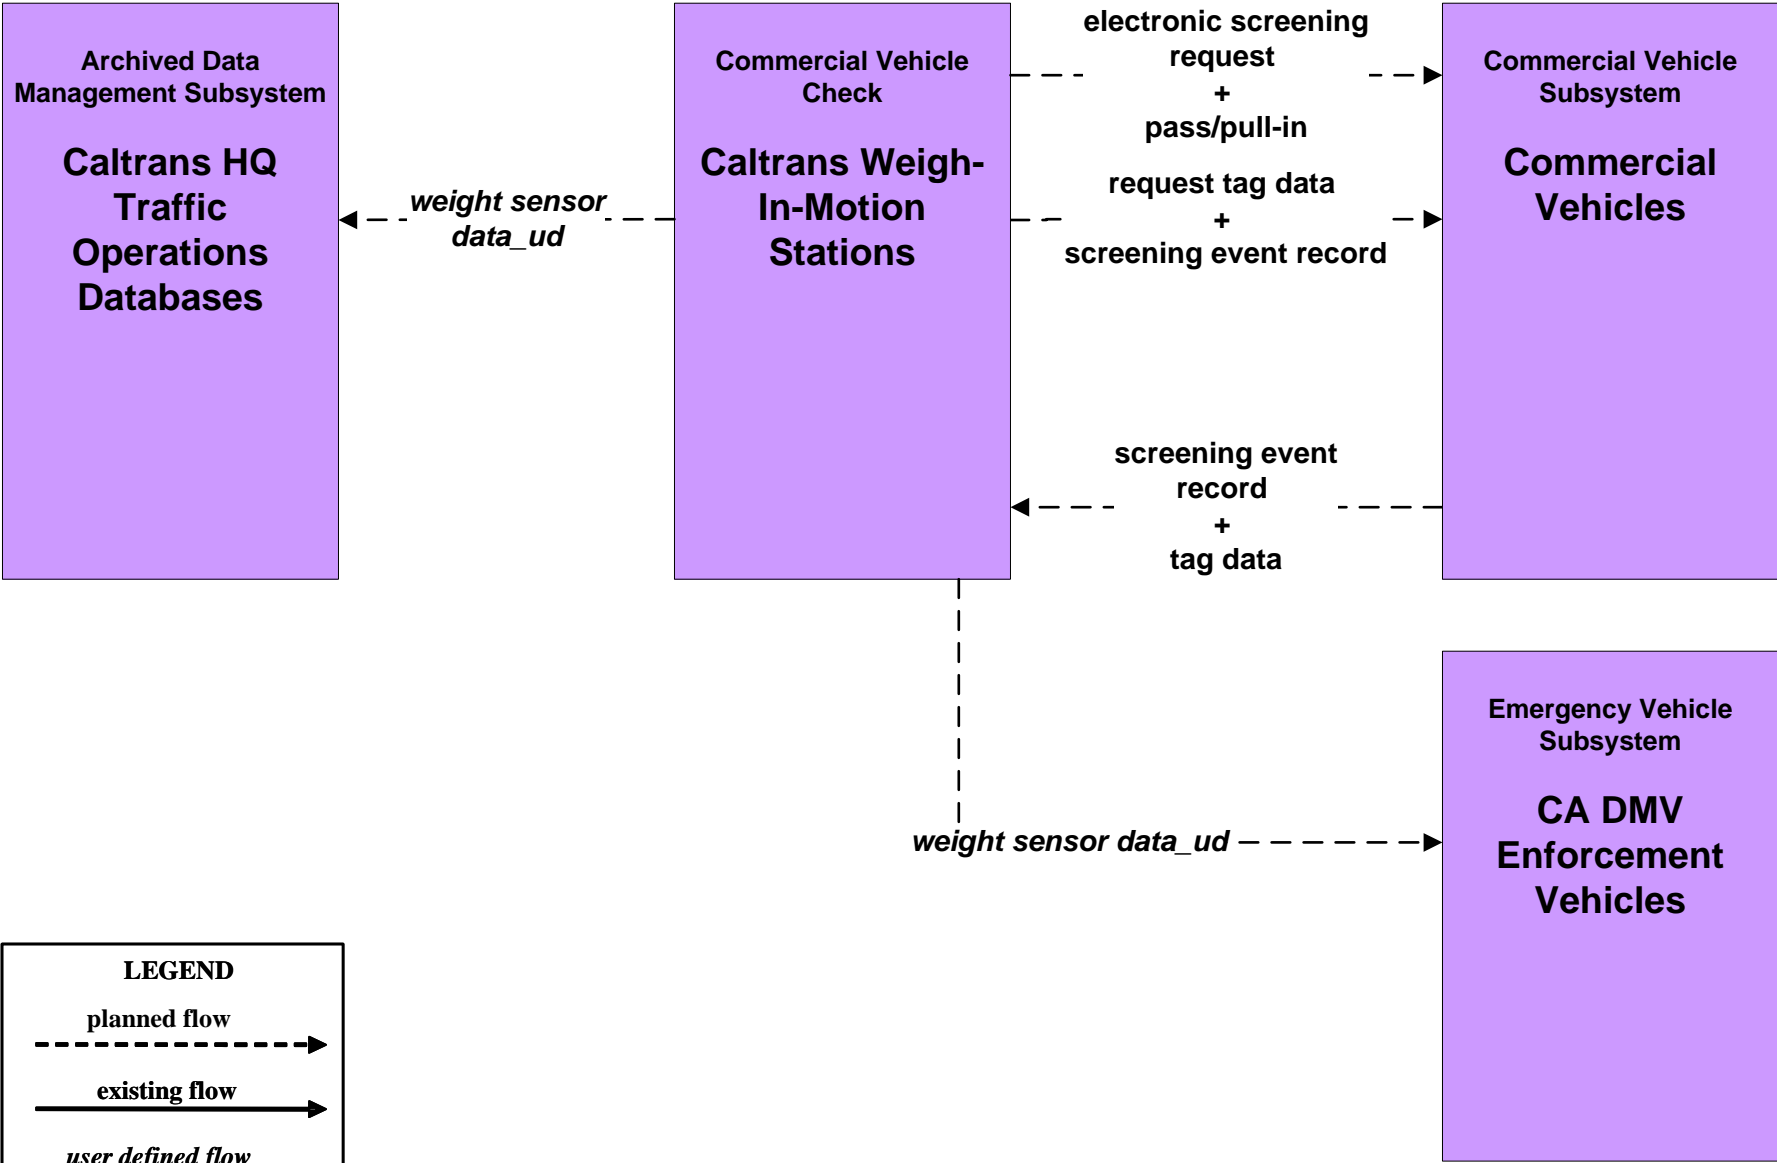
Archived Data Management Subsystem

Caltrans HQ Traffic Operations Databases

weight sensor data_ud

Commercial Vehicle Check

Caltrans Weigh-In-Motion Stations

electronic screening request
+
pass/pull-in

request tag data
+
screening event record

screening event record
+
tag data

Commercial Vehicle Subsystem

Commercial Vehicles

weight sensor data_ud

Emergency Vehicle Subsystem

CA DMV Enforcement Vehicles

LEGEND
planned flow
existing flow
user defined flow